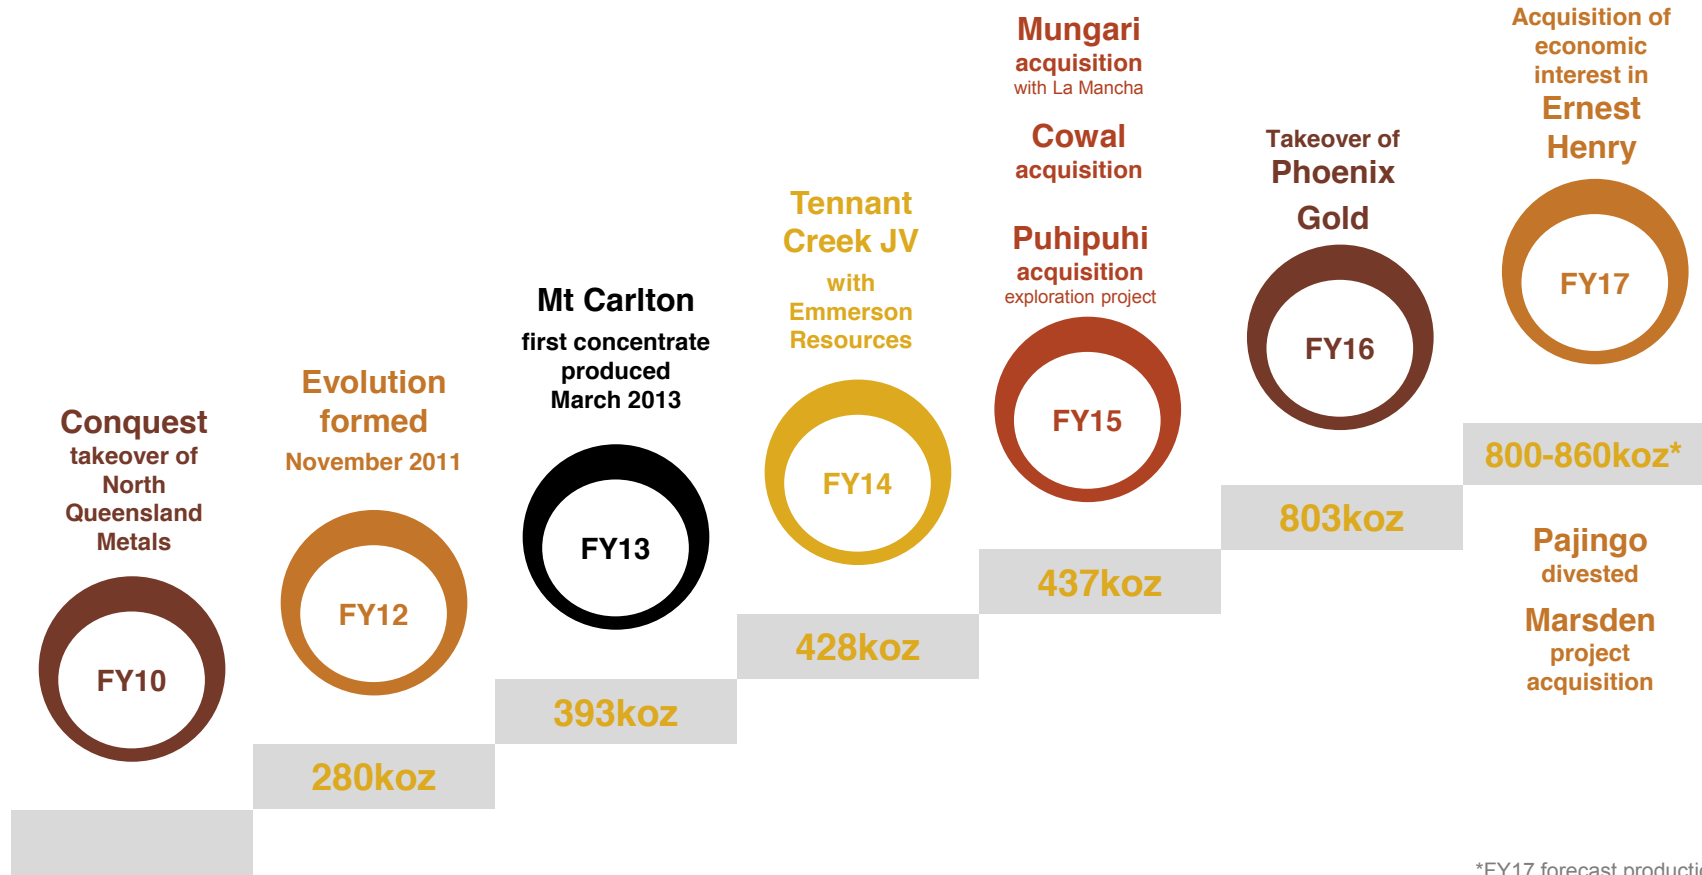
Conquest
takeover of North Queensland Metals

FY10

Evolution formed
November 2011

FY12

280koz

Mt Carlton
first concentrate produced March 2013

FY13

393koz

Tennant Creek JV
with Emmerson Resources

FY14

428koz

Mungari acquisition
with La Mancha

Cowal acquisition

Puhipuhi acquisition
exploration project

FY15

437koz

Takeover of Phoenix Gold

FY16

803koz

Acquisition of economic interest in Ernest Henry

FY17

800-860koz*

Pajingo divested

Marsden project acquisition

*FY17 forecast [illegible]